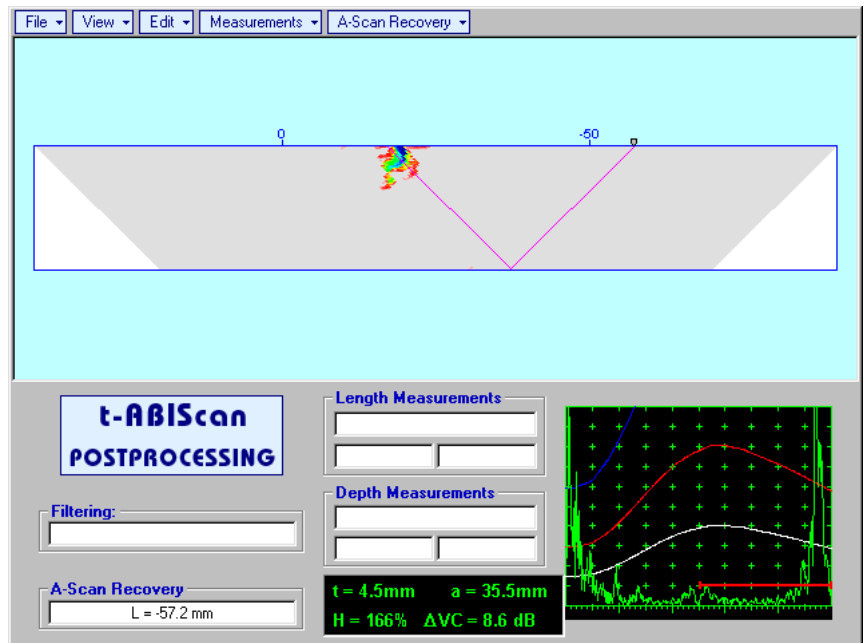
File ▾ View ▾ Edit ▾ Measurements ▾ A-Scan Recovery ▾

0

-50

t-ABIScan
POSTPROCESSING

Filtering:

A-Scan Recovery
L = -57.2 mm

Length Measurements

Depth Measurements

t = 4.5mm a = 35.5mm
H = 166% ΔVC = 8.6 dB